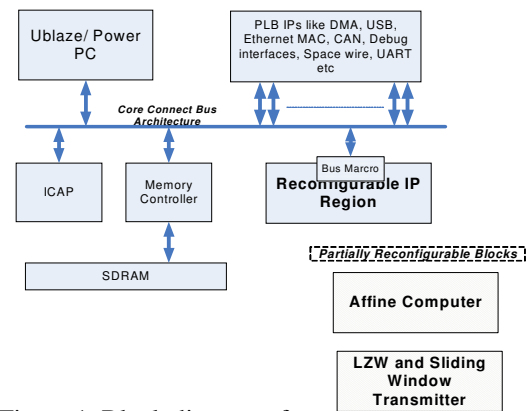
Ublaze/ Power PC

PLB IPs like DMA, USB, Ethernet MAC, CAN, Debug interfaces, Space wire, UART etc

Core Connect Bus Architecture

ICAP

Memory Controller

Bus Marcro

Reconfigurable IP Region

SDRAM

Partially Reconfigurable Blocks

Affine Computer

LZW and Sliding Window Transmitter

Figure 1. Block diagram of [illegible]